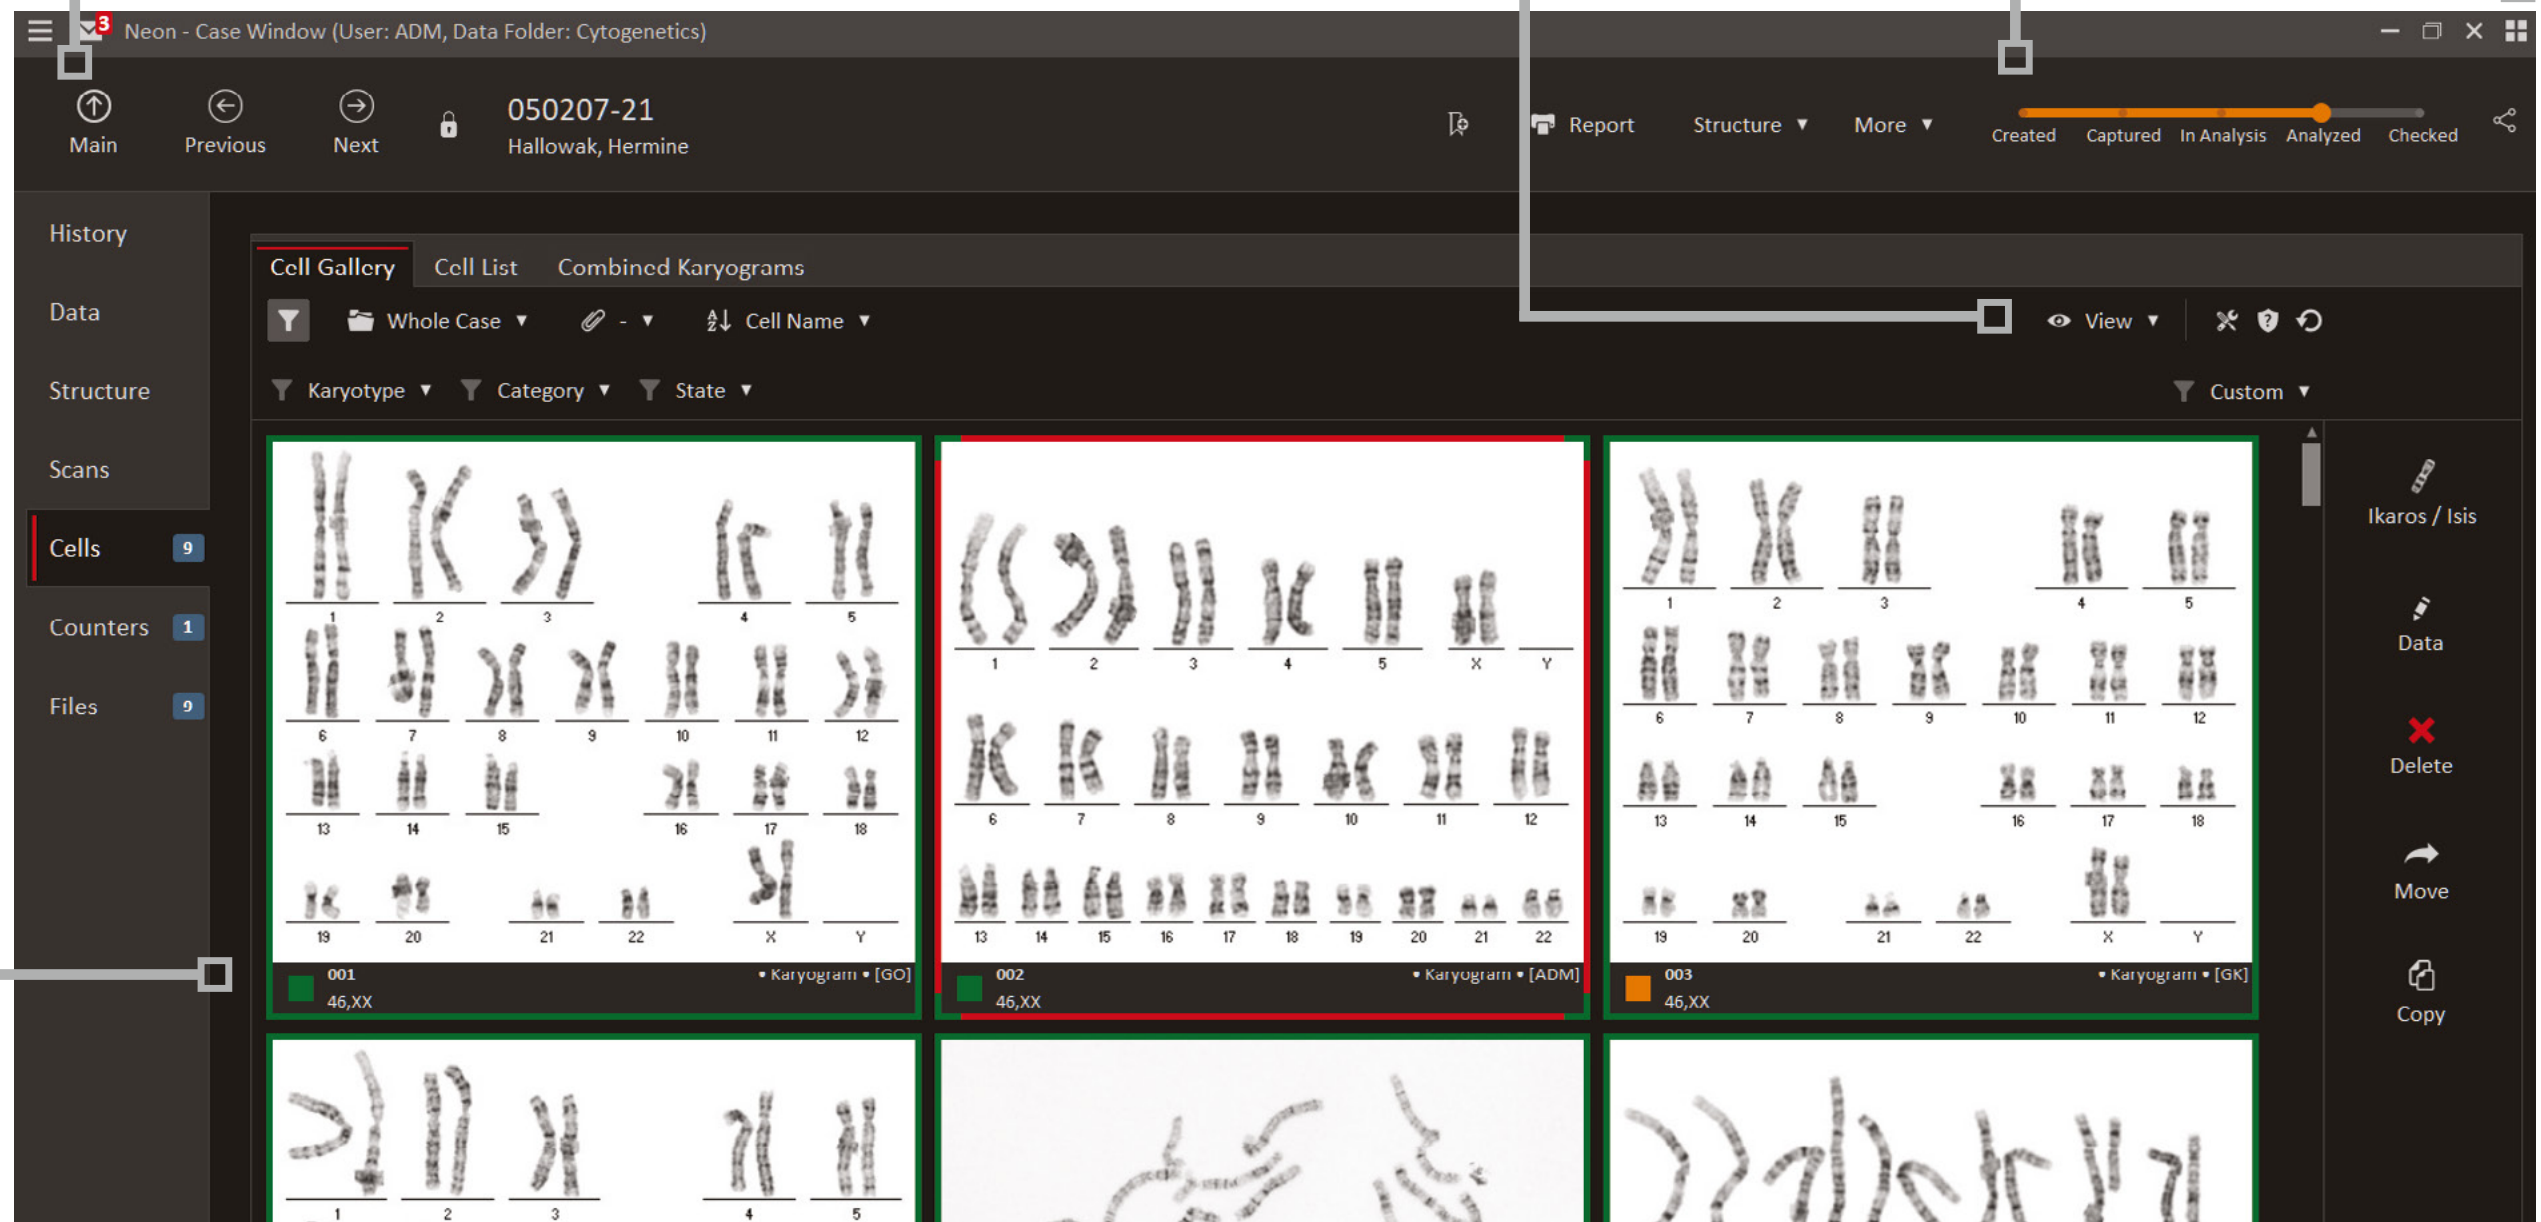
3 Neon - Case Window (User: ADM, Data Folder: Cytogenetics)

Main Previous Next 050207-21 Hallowak, Hermine

Report Structure ▼ More ▼ Created Captured In Analysis Analyzed Checked

History
Data
Structure
Scans
Cells 9
Counters 1
Files 9

Cell Gallery Cell List Combined Karyograms

Whole Case ▼ - ▼ Cell Name ▼ View ▼

Karyotype ▼ Category ▼ State ▼ Custom ▼

1 2 3 4 5 6 7 8 9 10 11 12 13 14 15 16 17 18 19 20 21 22 X Y
001 • Karyogram • [GO]
46,XX

1 2 3 4 5 X Y 6 7 8 9 10 11 12 13 14 15 16 17 18 19 20 21 22
002 • Karyogram • [ADM]
46,XX

1 2 3 4 5 6 7 8 9 10 11 12 13 14 15 16 17 18 19 20 21 22 X Y
003 • Karyogram • [GK]
46,XX

1 2 3 4 5

Ikaros / Isis
Data
Delete
Move
Copy